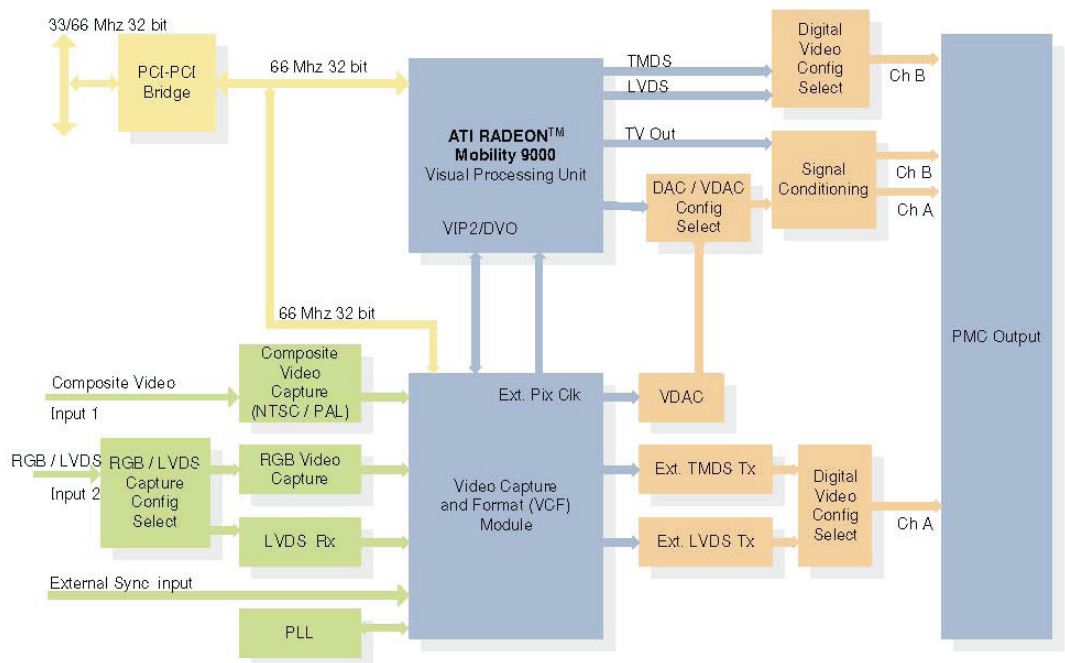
33/66 Mhz 32 bit

PCI-PCI Bridge

66 Mhz 32 bit

ATI RADEON$^{TM}$ Mobility 9000 Visual Processing Unit

VIP2/DVO

TMDS

LVDS

TV Out

Digital Video Config Select

Ch B

Signal Conditioning

Ch B

Ch A

DAC / VDAC Config Select

PMC Output

66 Mhz 32 bit

Composite Video Input 1

Composite Video Capture (NTSC / PAL)

Ext. Pix Clk

VDAC

RGB / LVDS Input 2

RGB / LVDS Capture Config Select

RGB Video Capture

Video Capture and Format (VCF) Module

Ext. TMDS Tx

Digital Video Config Select

Ch A

LVDS Rx

Ext. LVDS Tx

External Sync input

PLL